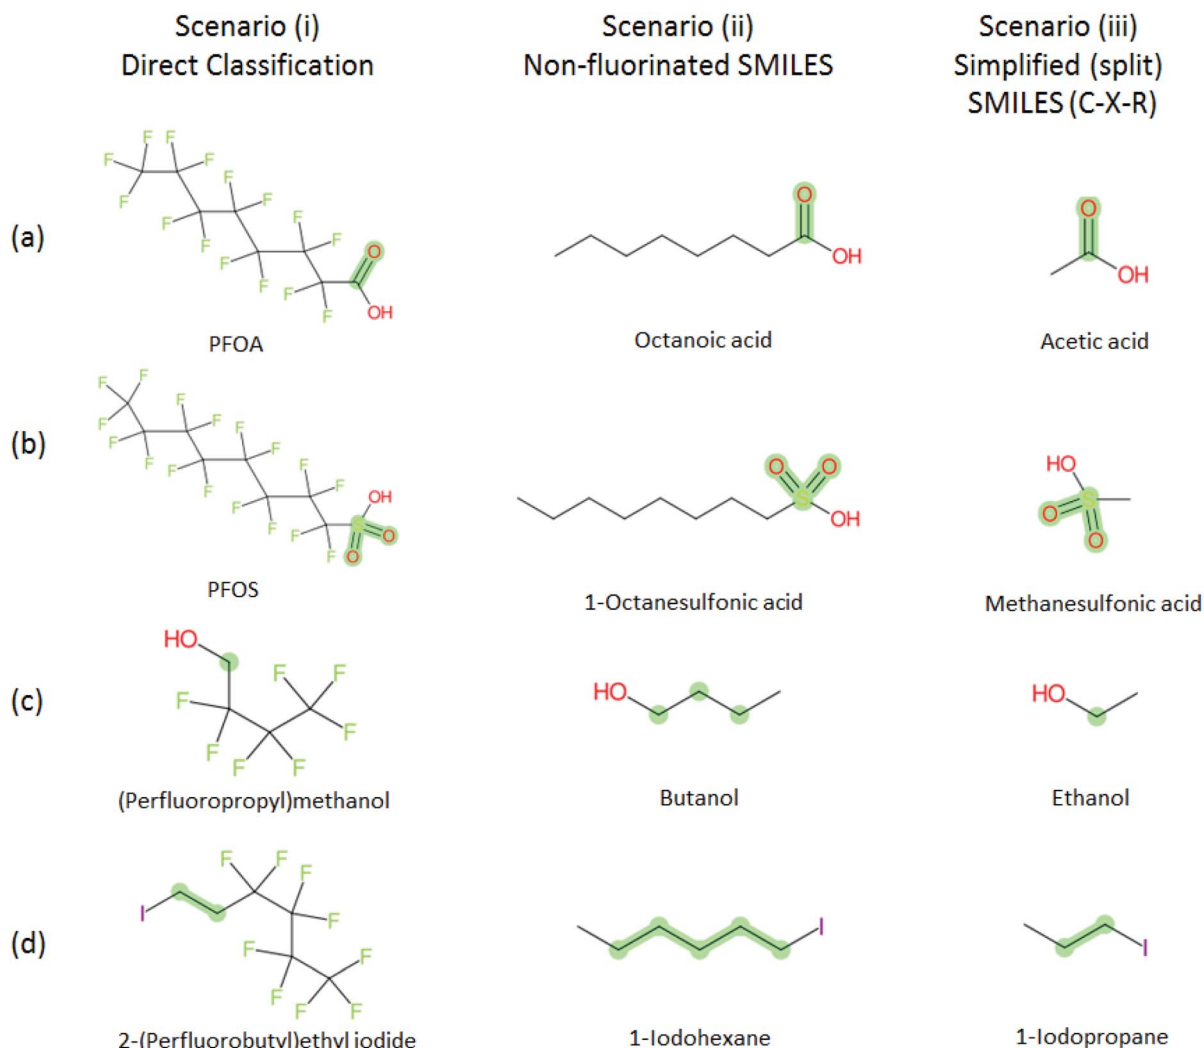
Scenario (i)
Direct Classification

Scenario (ii)
Non-fluorinated SMILES

Scenario (iii)
Simplified (split)
SMILES (C-X-R)

(a)

F F F F F F F F F F F F F F F O OH

PFOA

O OH

Octanoic acid

O OH

Acetic acid

(b)

F F F F F F F F F F F F F F F F F OH S O O

PFOS

O S O OH

1-Octanesulfonic acid

HO S O O

Methanesulfonic acid

(c)

HO F F F F F F F

(Perfluoropropyl)methanol

HO

Butanol

HO

Ethanol

(d)

I F F F F F F F F F

2-(Perfluorobutyl)ethyl iodide

I

1-Iodohexane

I

1-Iodopropane